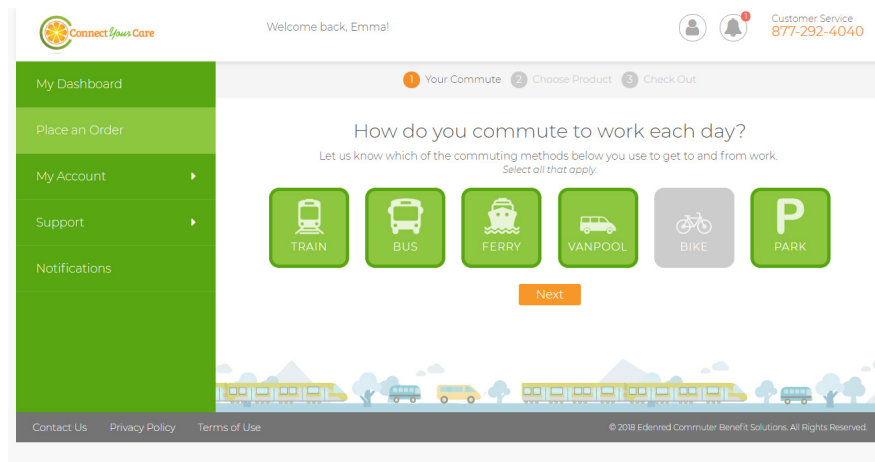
Connect Your Care

Welcome back, Emma!

1

Customer Service
877-292-4040

My Dashboard

Place an Order

My Account

Support

Notifications

1 Your Commute 2 Choose Product 3 Check Out

How do you commute to work each day?

Let us know which of the commuting methods below you use to get to and from work.
Select all that apply.

TRAIN

BUS

FERRY

VANPOOL

BIKE

P
PARK

Next

Contact Us Privacy Policy Terms of Use

© 2018 Edenred Commuter Benefit Solutions. All Rights Reserved.